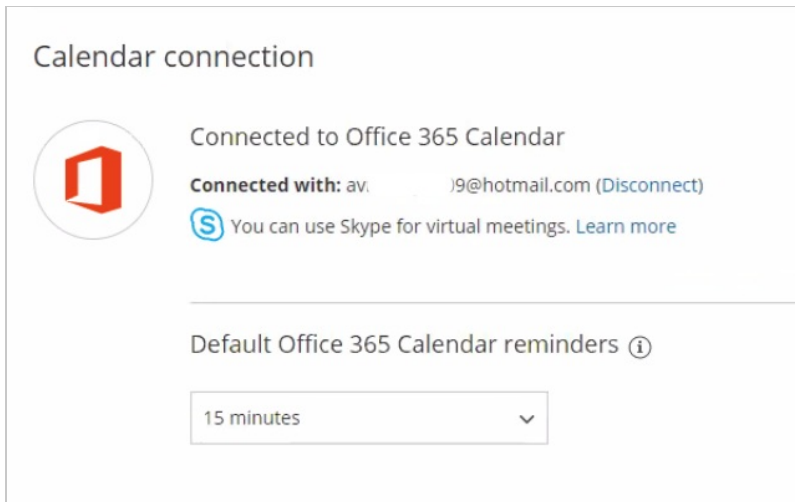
Calendar connection

Connected to Office 365 Calendar

**Connected with:** av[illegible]9@hotmail.com (Disconnect)

You can use Skype for virtual meetings. Learn more

Default Office 365 Calendar reminders

15 minutes